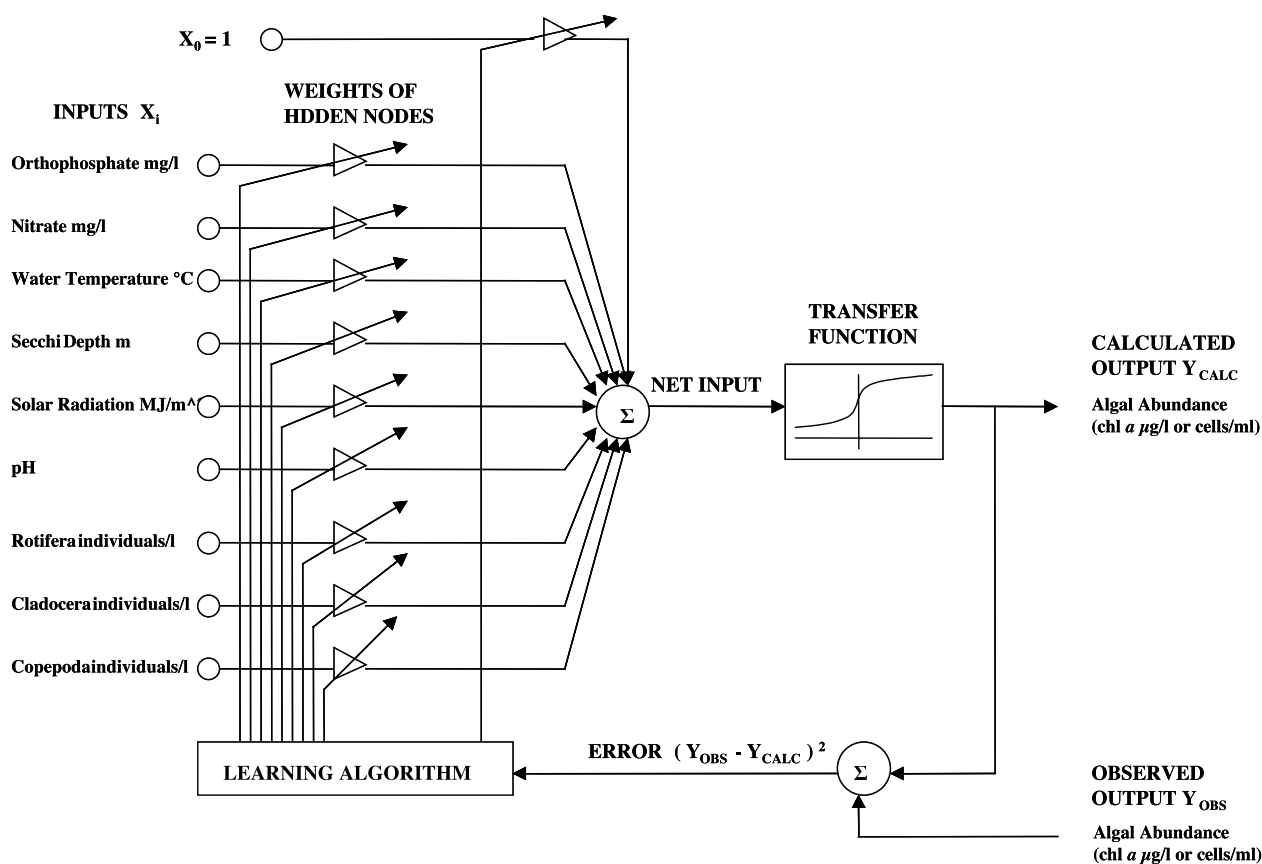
$X_0 = 1$

INPUTS $X_i$

WEIGHTS OF HDDEN NODES

Orthophosphate mg/l

Nitrate mg/l

Water Temperature °C

SecchiDepth m

Solar Radiation MJ/m^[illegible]

pH

Rotiferaindividuals/l

Cladoceraindividuals/l

Copepodaindividuals/l

Σ

NET INPUT

TRANSFER FUNCTION

CALCULATED OUTPUT $Y_{CALC}$

Algal Abundance (chl *a* μg/l or cells/ml)

LEARNING ALGORITHM

ERROR $(Y_{OBS} - Y_{CALC})^2$

Σ

OBSERVED OUTPUT $Y_{OBS}$

Algal Abundance (chl *a* μg/l or cells/ml)